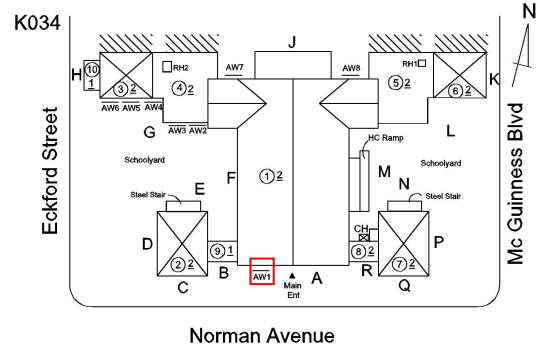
K034

N

J

H
10
1

3
2

RH2

4
2

AW7

AW8

RH1

5
2

6
2

K

AW6 AW5 AW4

G

AW3 AW2

L

HC Ramp

Eckford Street

Mc Guinness Blvd

Schoolyard

Schoolyard

1
2

F

M

Steel Stair

E

N

Steel Stair

D

2
2

9
1

CH

8
2

7
2

P

B

AW1

Main Ent

A

R

C

Q

Norman Avenue